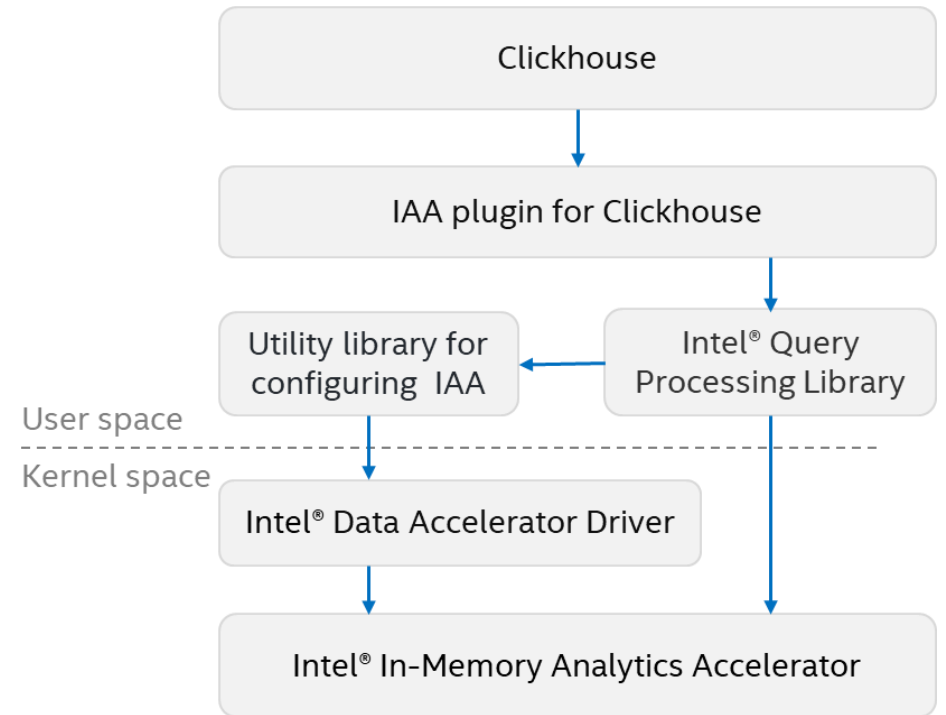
Clickhouse

IAA plugin for Clickhouse

Utility library for configuring IAA

Intel® Query Processing Library

User space

Kernel space

Intel® Data Accelerator Driver

Intel® In-Memory Analytics Accelerator